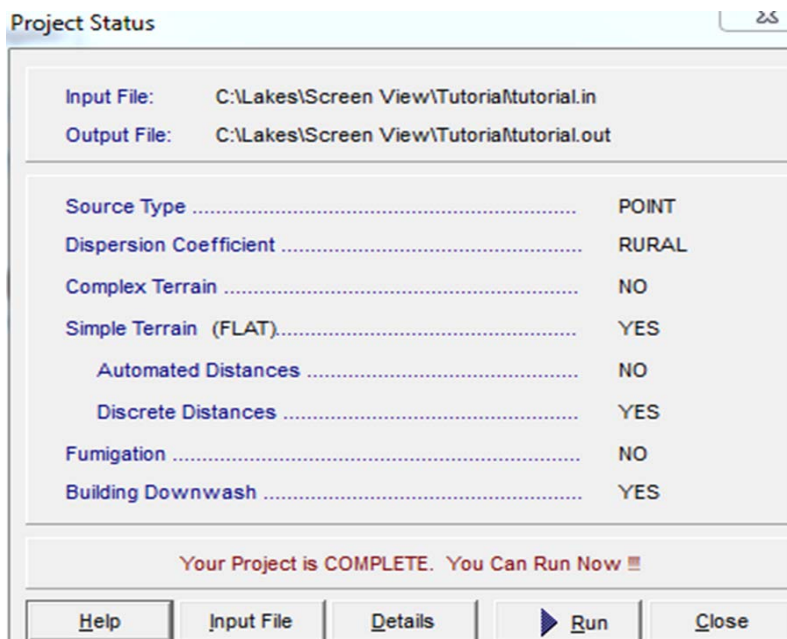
Project Status

Input File: C:\Lakes\Screen View\Tutorial\tutorial.in
Output File: C:\Lakes\Screen View\Tutorial\tutorial.out

Source Type ........................................................ POINT
Dispersion Coefficient ........................................... RURAL
Complex Terrain .................................................. NO
Simple Terrain (FLAT)............................................ YES
Automated Distances ........................................... NO
Discrete Distances ............................................... YES
Fumigation ............................................................ NO
Building Downwash ............................................... YES

Your Project is COMPLETE. You Can Run Now !!!

Help | Input File | Details | Run | Close